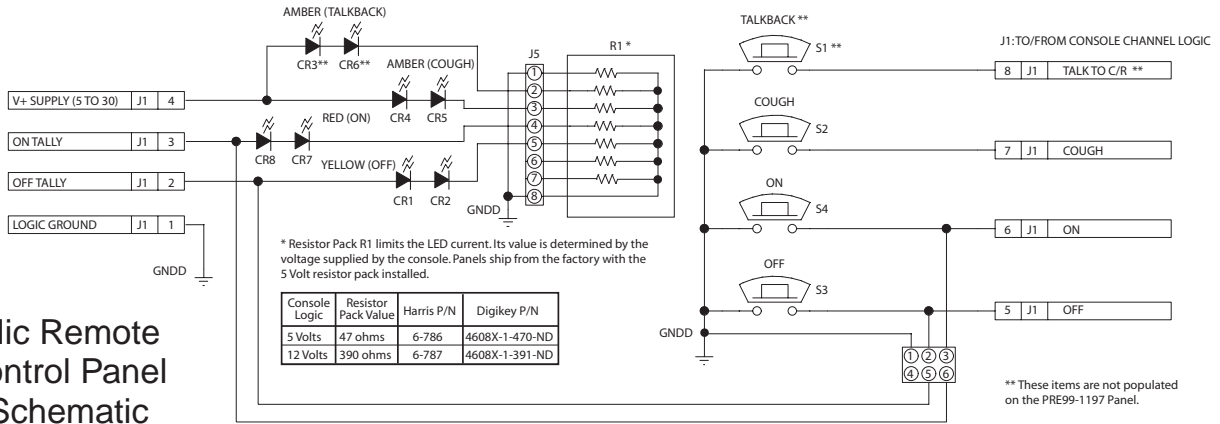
AMBER (TALKBACK)

CR3** CR6** AMBER (COUGH)

J5

R1 *

TALKBACK **

S1 **

J1: TO/FROM CONSOLE CHANNEL LOGIC

| V+ SUPPLY (5 TO 30) | J1 | 4 |
|---|---|---|
| ON TALLY | J1 | 3 |
| OFF TALLY | J1 | 2 |
| LOGIC GROUND | J1 | 1 |

CR4 CR5

RED (ON)

CR8 CR7

YELLOW (OFF)

CR1 CR2

GNDD

①
②
③
④
⑤
⑥
⑦
⑧

COUGH

S2

ON

S4

OFF

S3

| 8 | J1 | TALK TO C/R ** |
|---|---|---|
| 7 | J1 | COUGH |
| 6 | J1 | ON |
| 5 | J1 | OFF |

GNDD

* Resistor Pack R1 limits the LED current. Its value is determined by the voltage supplied by the console. Panels ship from the factory with the 5 Volt resistor pack installed.

| Console Logic | Resistor Pack Value | Harris P/N | Digikey P/N |
|---|---|---|---|
| 5 Volts | 47 ohms | 6-786 | 4608X-1-470-ND |
| 12 Volts | 390 ohms | 6-787 | 4608X-1-391-ND |

GNDD

①②③
④⑤⑥

** These items are not populated on the PRE99-1197 Panel.

lic Remote
ontrol Panel
Schematic